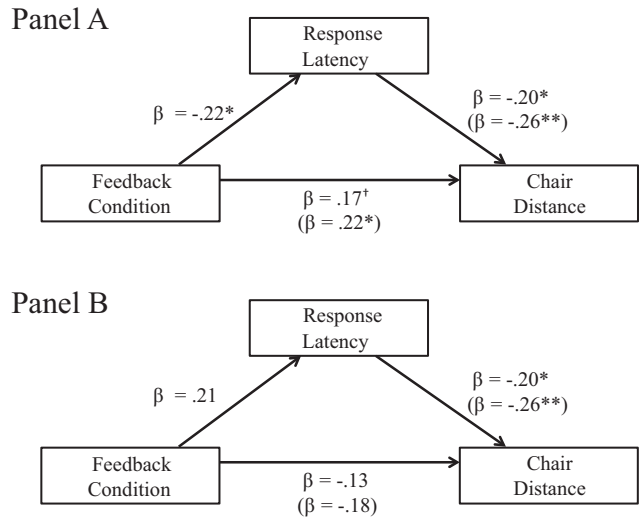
Panel A

Response Latency

β = -.22*

β = -.20*
(β = -.26**)

Feedback Condition

β = .17$^{\dagger}$
(β = .22*)

Chair Distance

Panel B

Response Latency

β = .21

β = -.20*
(β = -.26**)

Feedback Condition

β = -.13
(β = -.18)

Chair Distance